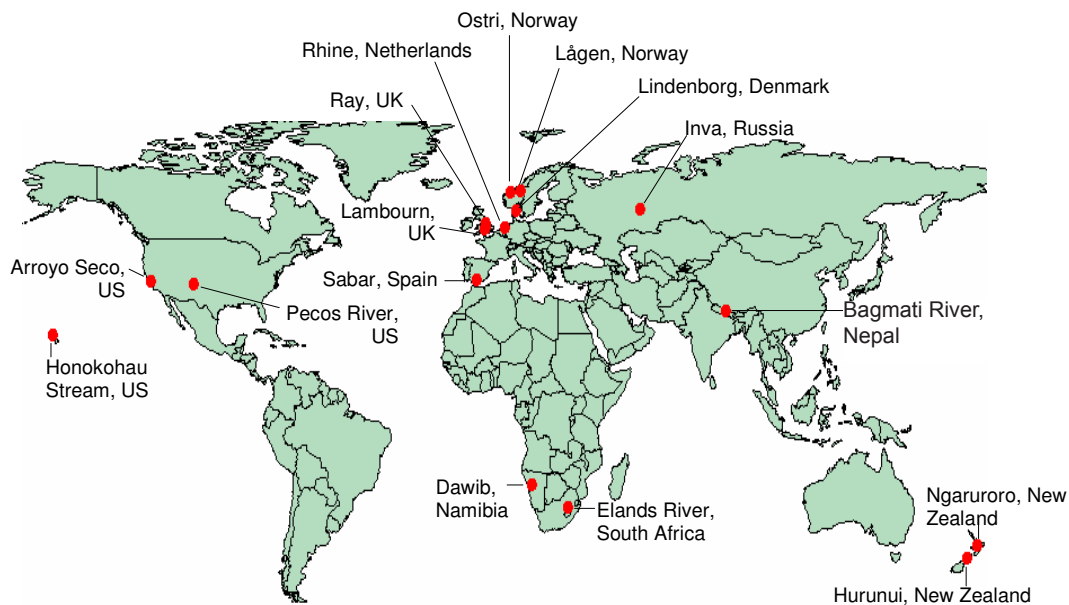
Ostri, Norway
Rhine, Netherlands
Lågen, Norway
Lindenborg, Denmark
Ray, UK
Inva, Russia
Lambourn, UK
Arroyo Seco, US
Sabar, Spain
Pecos River, US
Bagmati River, Nepal
Honokohau Stream, US
Dawib, Namibia
Elands River, South Africa
Ngaruroro, New Zealand
Hurunui, New Zealand